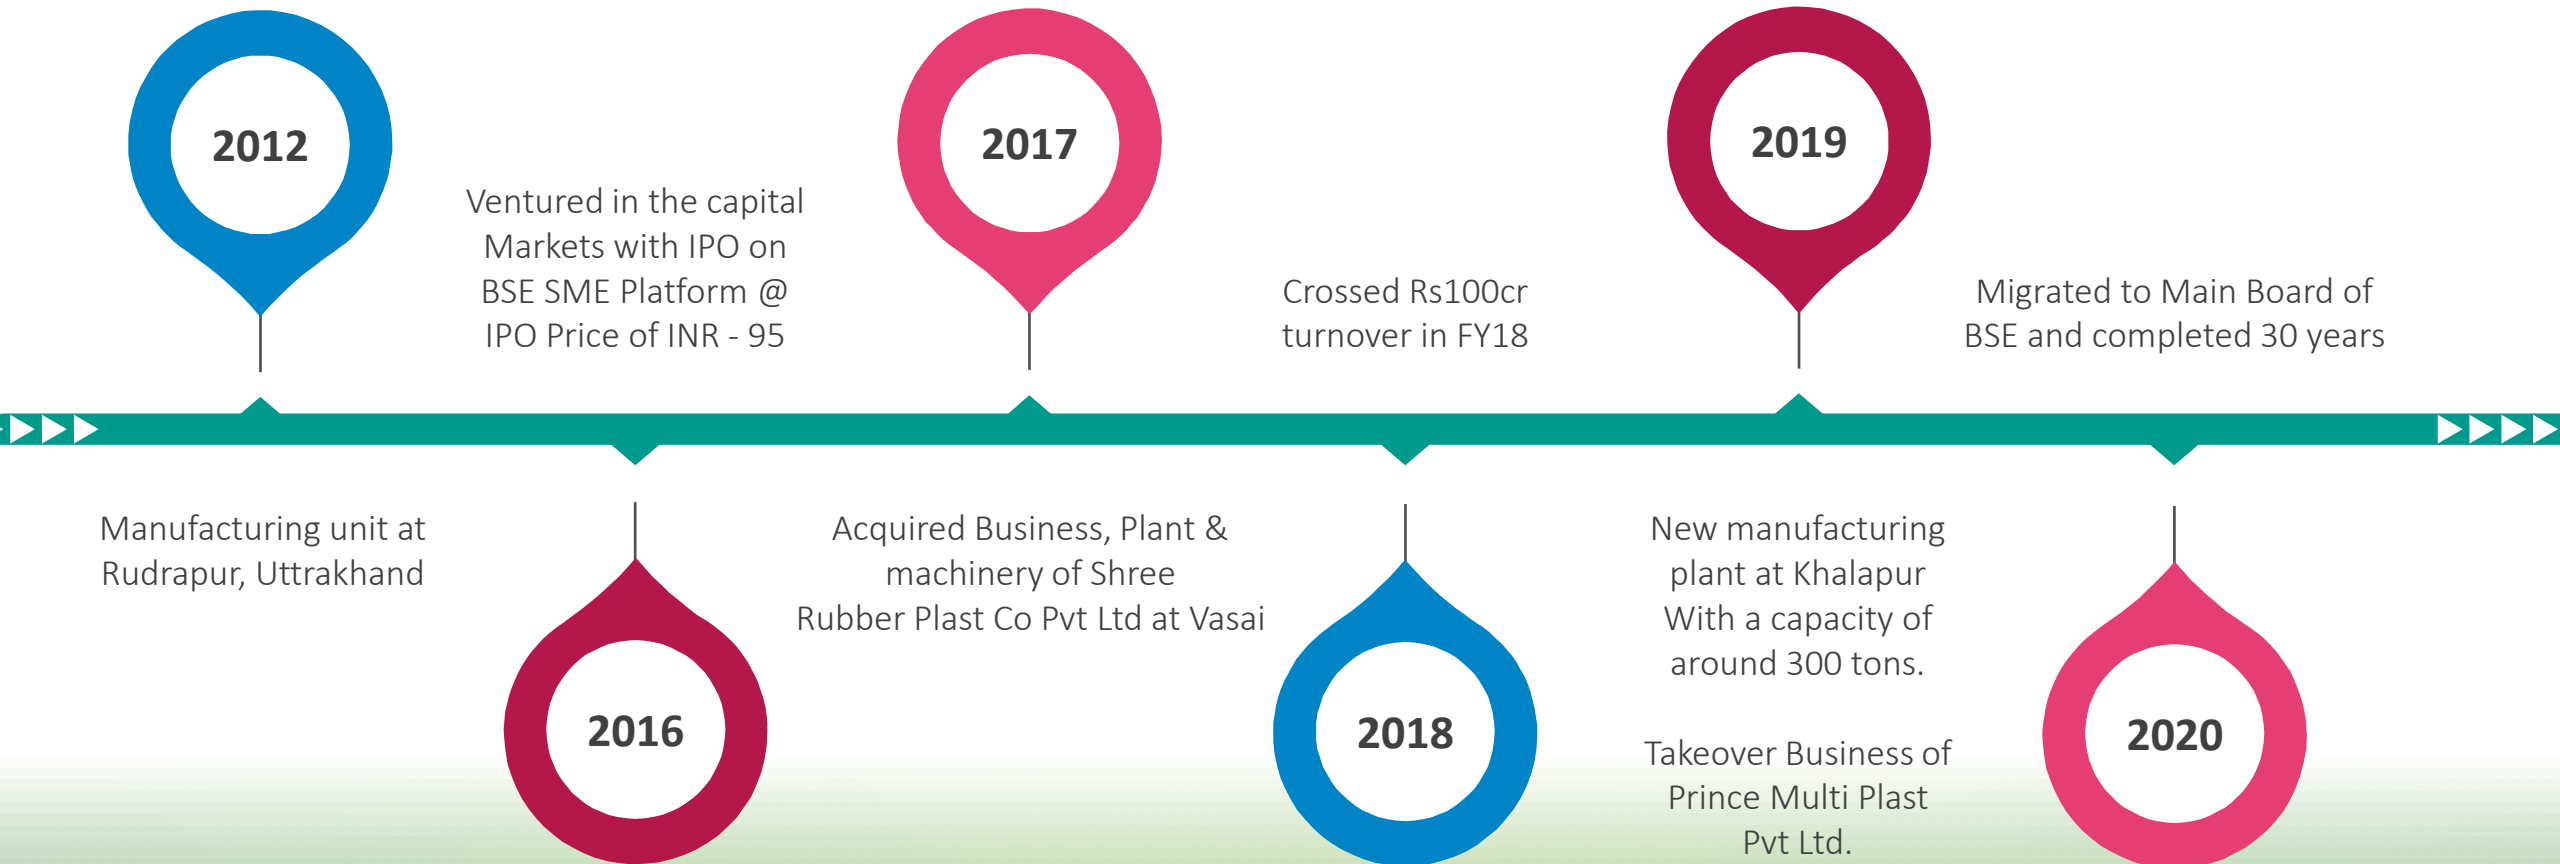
2012

Manufacturing unit at Rudrapur, Uttrakhand

2016

Ventured in the capital Markets with IPO on BSE SME Platform @ IPO Price of INR - 95

2017

Acquired Business, Plant & machinery of Shree Rubber Plast Co Pvt Ltd at Vasai

2018

Crossed Rs100cr turnover in FY18

2019

New manufacturing plant at Khalapur With a capacity of around 300 tons.

Takeover Business of Prince Multi Plast Pvt Ltd.

2020

Migrated to Main Board of BSE and completed 30 years